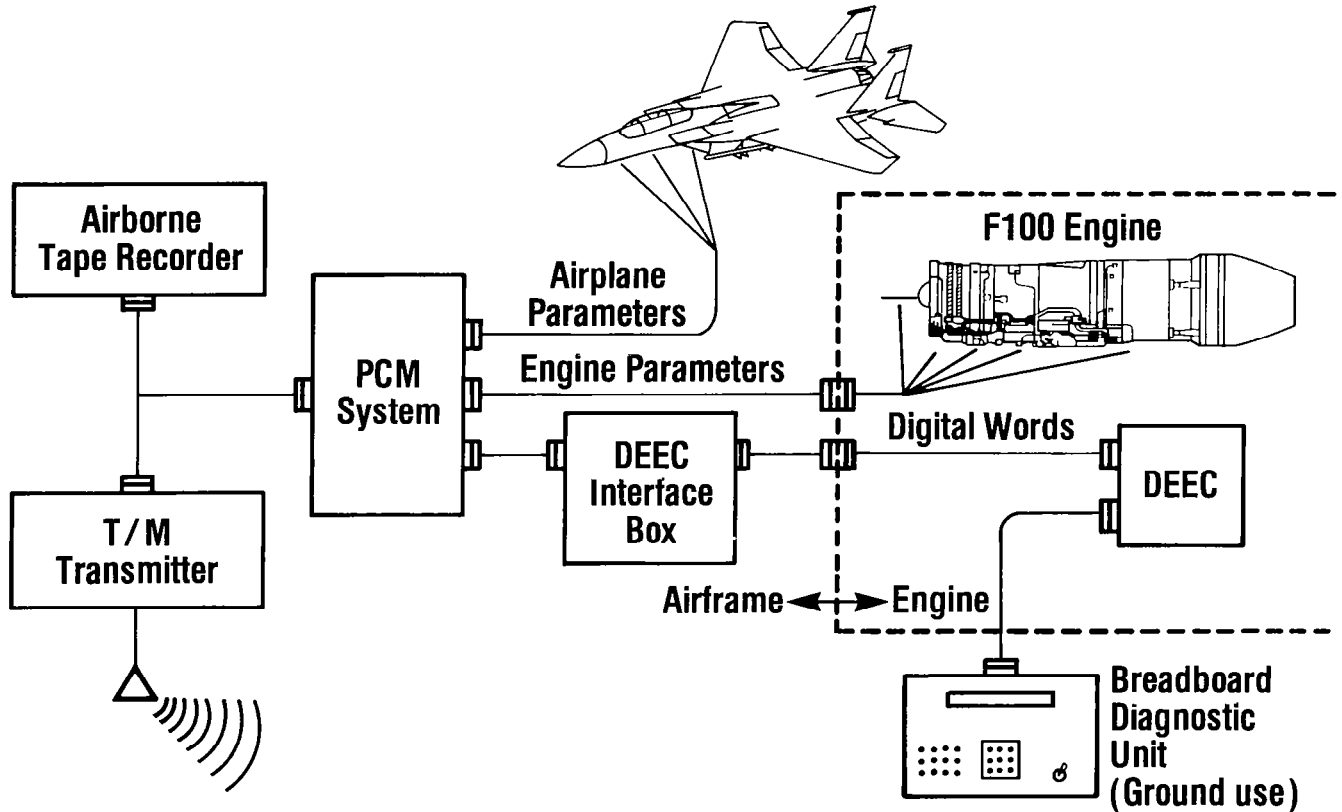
Airborne Tape Recorder

T / M Transmitter

PCM System

Airplane Parameters

Engine Parameters

DEEC Interface Box

F100 Engine

Digital Words

DEEC

Airframe Engine

Breadboard Diagnostic Unit (Ground use)